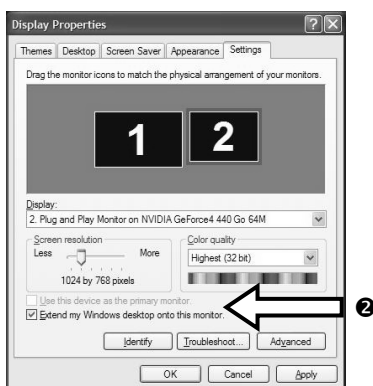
Display Properties

Themes | Desktop | Screen Saver | Appearance | Settings

Drag the monitor icons to match the physical arrangement of your monitors.

1 2

Display:
2. Plug and Play Monitor on NVIDIA GeForce4 440 Go 64M

Screen resolution
Less More
1024 by 768 pixels

Color quality
Highest (32 bit)

Use this device as the primary monitor.
Extend my Windows desktop onto this monitor.

❷

Identify | Troubleshoot... | Advanced

OK | Cancel | Apply